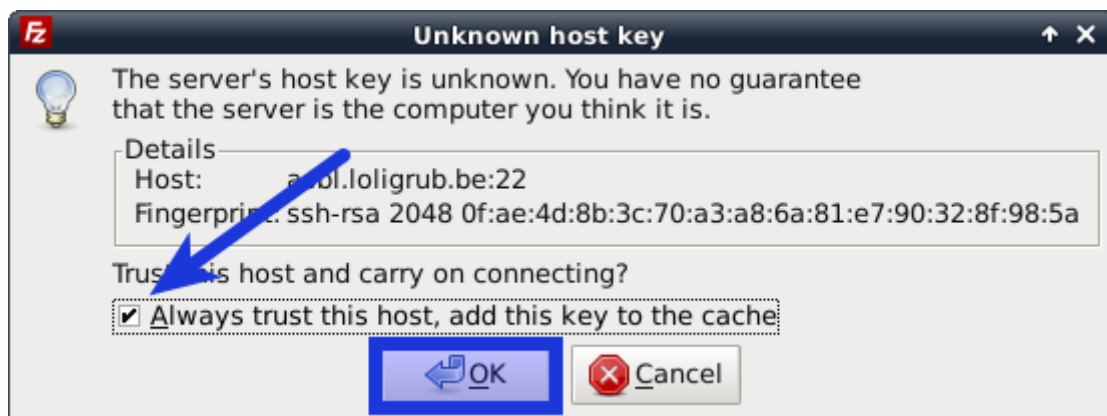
Unknown host key

The server's host key is unknown. You have no guarantee that the server is the computer you think it is.

Details
Host: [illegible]bl.loligrub.be:22
Fingerpri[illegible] ssh-rsa 2048 0f:ae:4d:8b:3c:70:a3:a8:6a:81:e7:90:32:8f:98:5a

Trus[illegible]is host and carry on connecting?

✔ Always trust this host, add this key to the cache

OK
Cancel